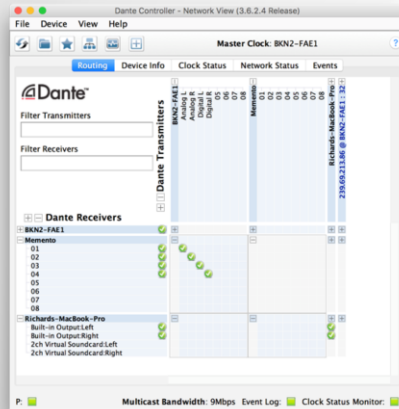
Dante Controller - Network View (3.6.2.4 Release)

File Device View Help

Master Clock: BKN2-FAE1

Routing Device Info Clock Status Network Status Events

Dante

Filter Transmitters

Filter Receivers

Dante Transmitters

BKN2-FAE1
Analog L
Analog R
Digital L
Digital R
05
06
07
08

Memento
01
02
03
04
05
06
07
08

Richards-MacBook-Pro
239.69.213.86 @ BKN2-FAE1 : 32

Dante Receivers

BKN2-FAE1
Memento
01
02
03
04
05
06
07
08
Richards-MacBook-Pro
Built-in Output:Left
Built-in Output:Right
2ch Virtual Soundcard:Left
2ch Virtual Soundcard:Right

P:

Multicast Bandwidth: 9Mbps Event Log: Clock Status Monitor: